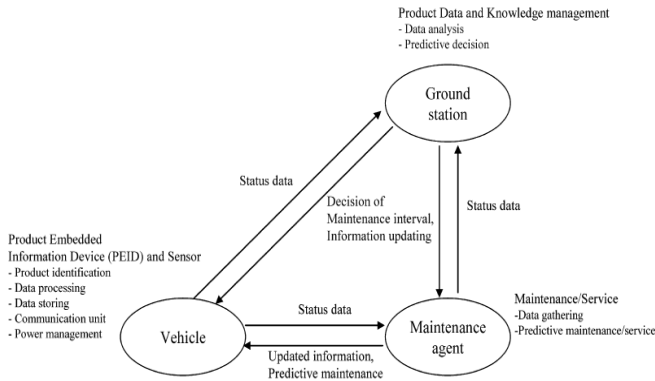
Product Data and Knowledge management
- Data analysis
- Predictive decision

Ground station

Status data

Decision of Maintenance interval, Information updating

Status data

Product Embedded Information Device (PEID) and Sensor
- Product identification
- Data processing
- Data storing
- Communication unit
- Power management

Vehicle

Status data

Maintenance agent

Maintenance/Service
-Data gathering
-Predictive maintenance/service

Updated information, Predictive maintenance